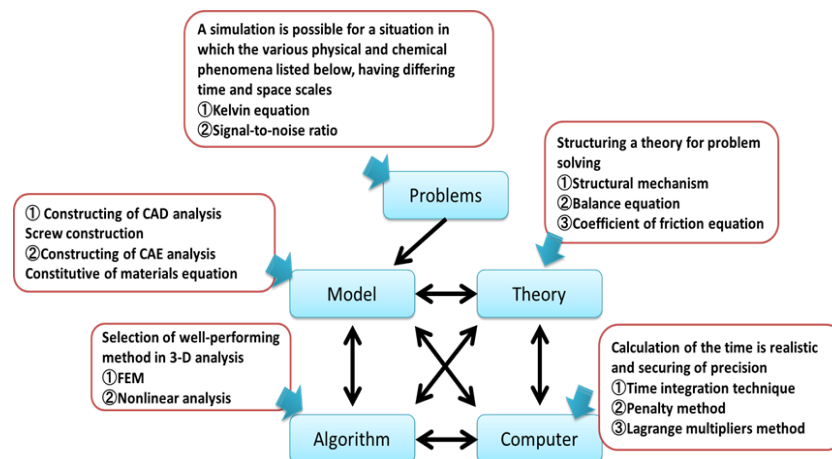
A simulation is possible for a situation in which the various physical and chemical phenomena listed below, having differing time and space scales
①Kelvin equation
②Signal-to-noise ratio

Structuring a theory for problem solving
①Structural mechanism
②Balance equation
③Coefficient of friction equation

Problems

① Constructing of CAD analysis
Screw construction
②Constructing of CAE analysis
Constitutive of materials equation

Model

Theory

Selection of well-performing method in 3-D analysis
①FEM
②Nonlinear analysis

Calculation of the time is realistic and securing of precision
①Time integration technique
②Penalty method
③Lagrange multipliers method

Algorithm

Computer